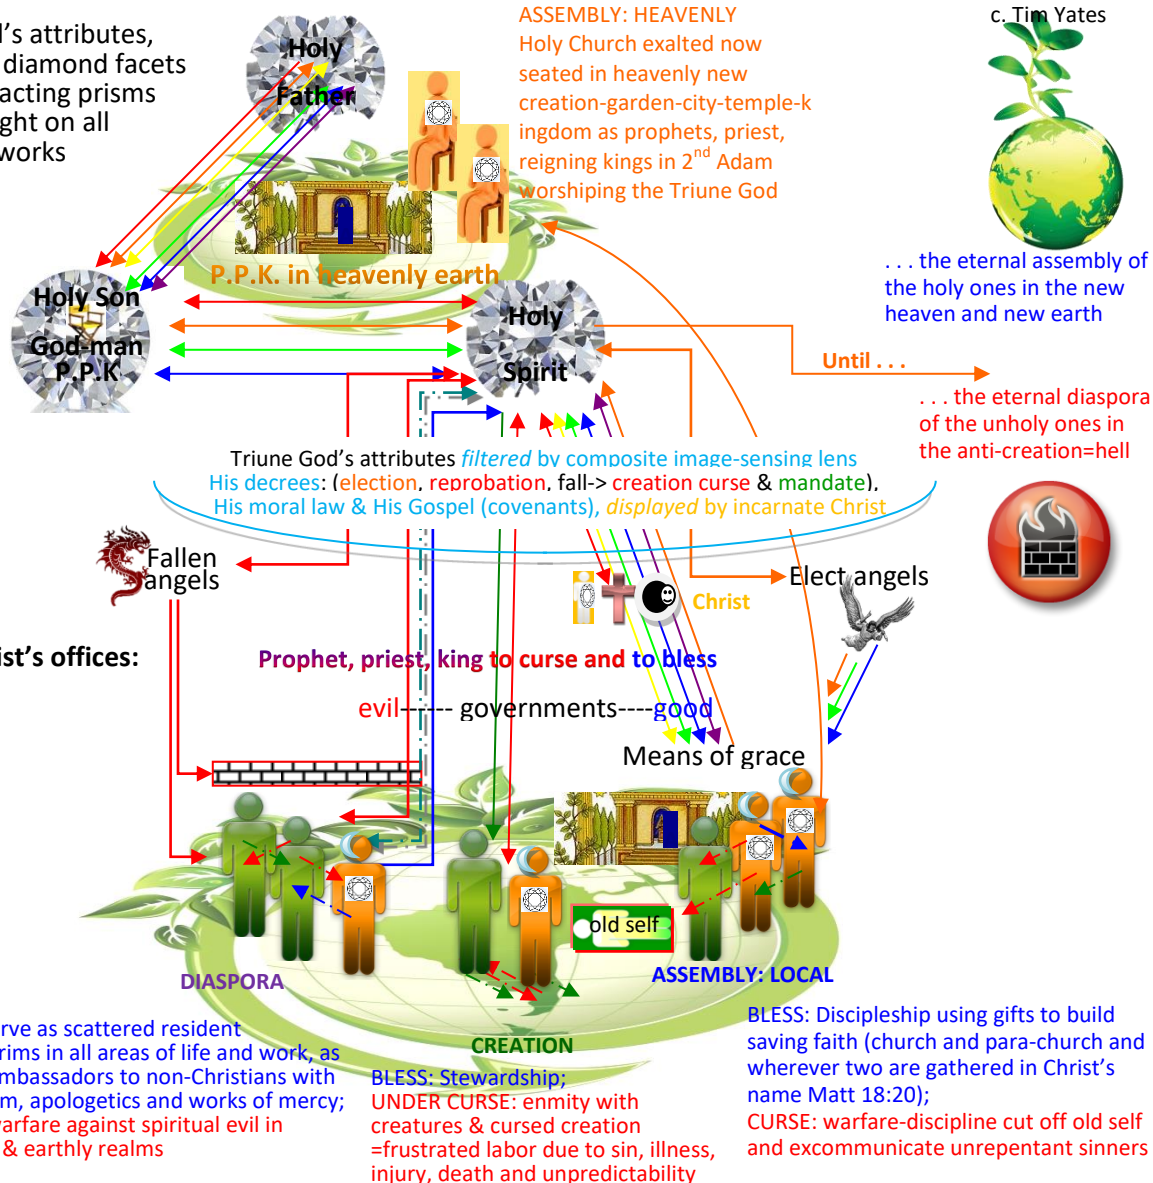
's attributes, diamond facets acting prisms ght on all works

Holy Father

ASSEMBLY: HEAVENLY
Holy Church exalted now seated in heavenly new creation-garden-city-temple-kingdom as prophets, priest, reigning kings in 2$^{nd}$ Adam worshiping the Triune God

c. Tim Yates

P.P.K. in heavenly earth

. . . the eternal assembly of the holy ones in the new heaven and new earth

Holy Son God-man P.P.K

Holy Spirit

Until . . .

. . . the eternal diaspora of the unholy ones in the anti-creation=hell

Triune God's attributes *filtered* by composite image-sensing lens
His decrees: (election, reprobation, fall-> creation curse & mandate),
His moral law & His Gospel (covenants), *displayed* by incarnate Christ

Fallen angels

Christ

Elect angels

ist's offices:

Prophet, priest, king to curse and to bless

evil------ governments----good

Means of grace

old self

DIASPORA

ASSEMBLY: LOCAL

rve as scattered resident rims in all areas of life and work, as mbassadors to non-Christians with m, apologetics and works of mercy; arfare against spiritual evil in & earthly realms

CREATION
BLESS: Stewardship;
UNDER CURSE: enmity with creatures & cursed creation =frustrated labor due to sin, illness, injury, death and unpredictability

BLESS: Discipleship using gifts to build saving faith (church and para-church and wherever two are gathered in Christ's name Matt 18:20);
CURSE: warfare-discipline cut off old self and excommunicate unrepentant sinners